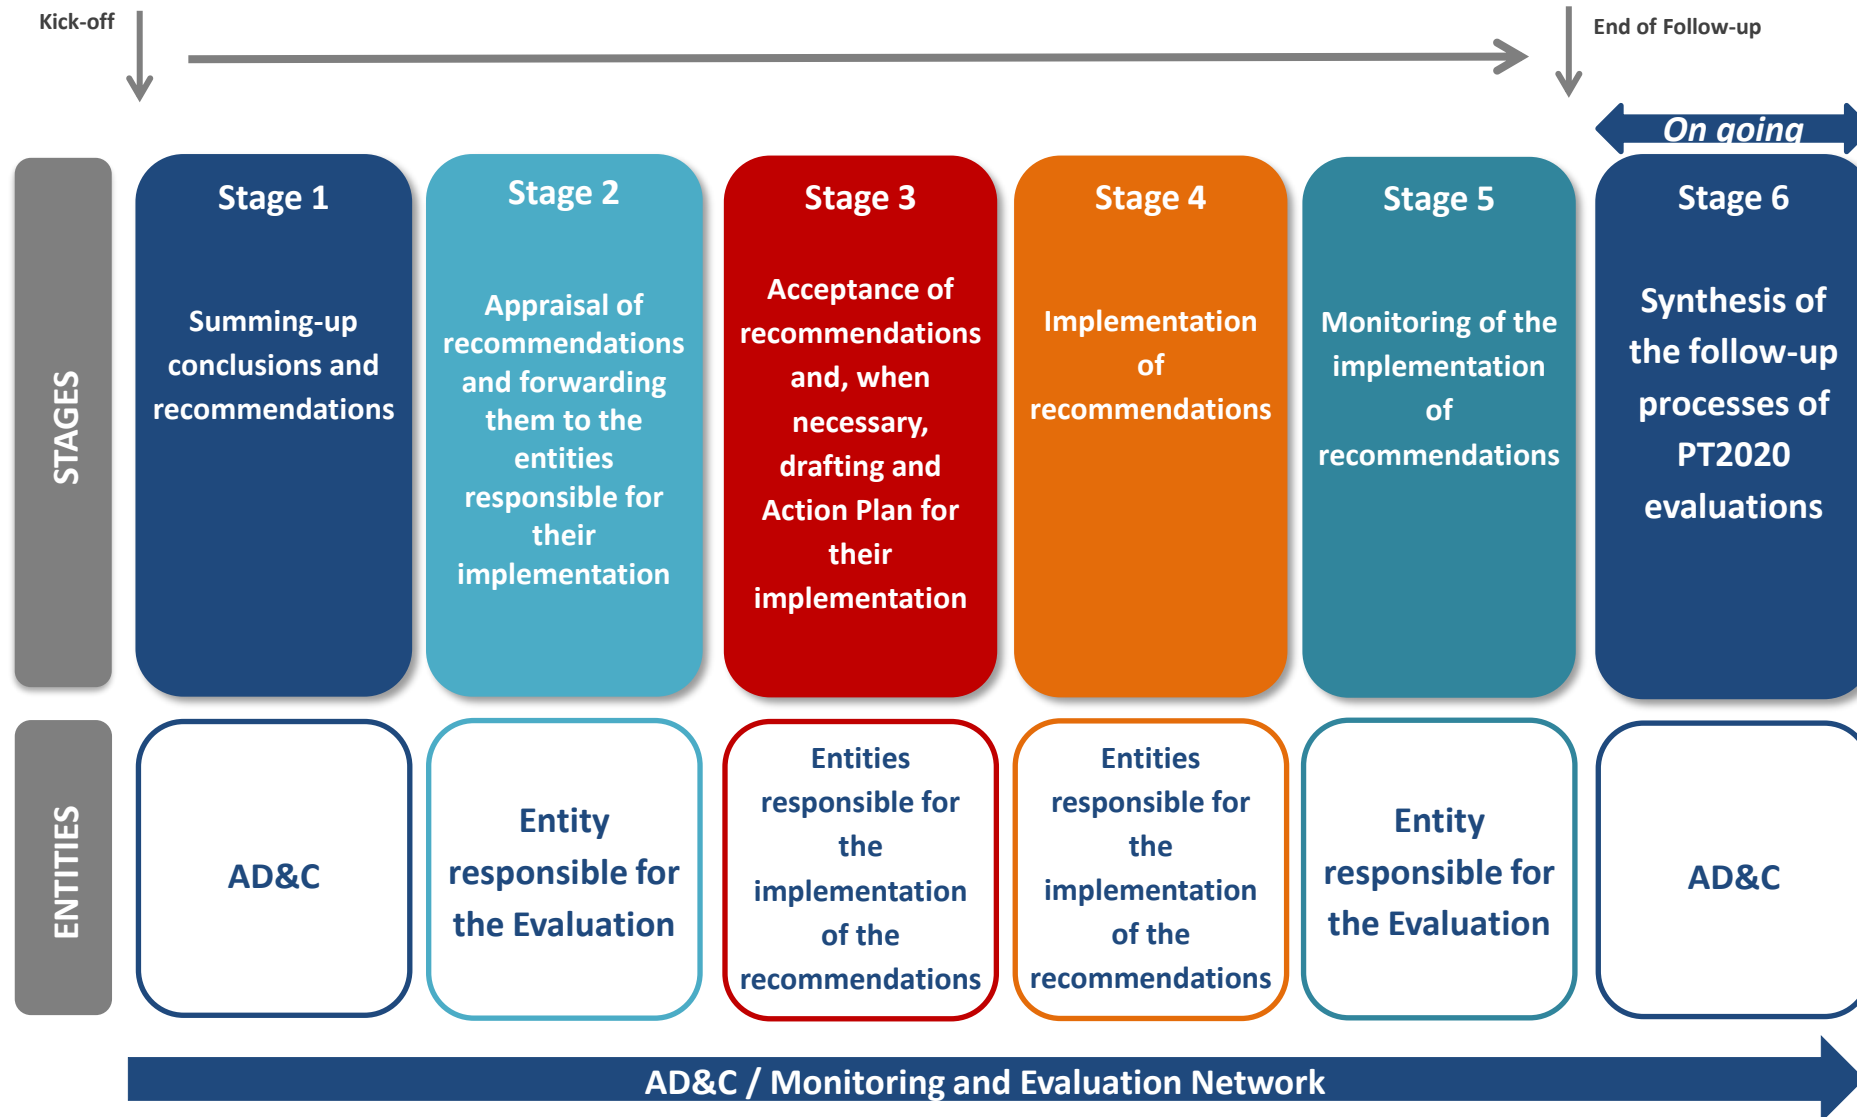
Kick-off

End of Follow-up

On going

STAGES

Stage 1

Summing-up conclusions and recommendations

Stage 2

Appraisal of recommendations and forwarding them to the entities responsible for their implementation

Stage 3

Acceptance of recommendations and, when necessary, drafting and Action Plan for their implementation

Stage 4

Implementation of recommendations

Stage 5

Monitoring of the implementation of recommendations

Stage 6

Synthesis of the follow-up processes of PT2020 evaluations

ENTITIES

AD&C

Entity responsible for the Evaluation

Entities responsible for the implementation of the recommendations

Entities responsible for the implementation of the recommendations

Entity responsible for the Evaluation

AD&C

AD&C / Monitoring and Evaluation Network